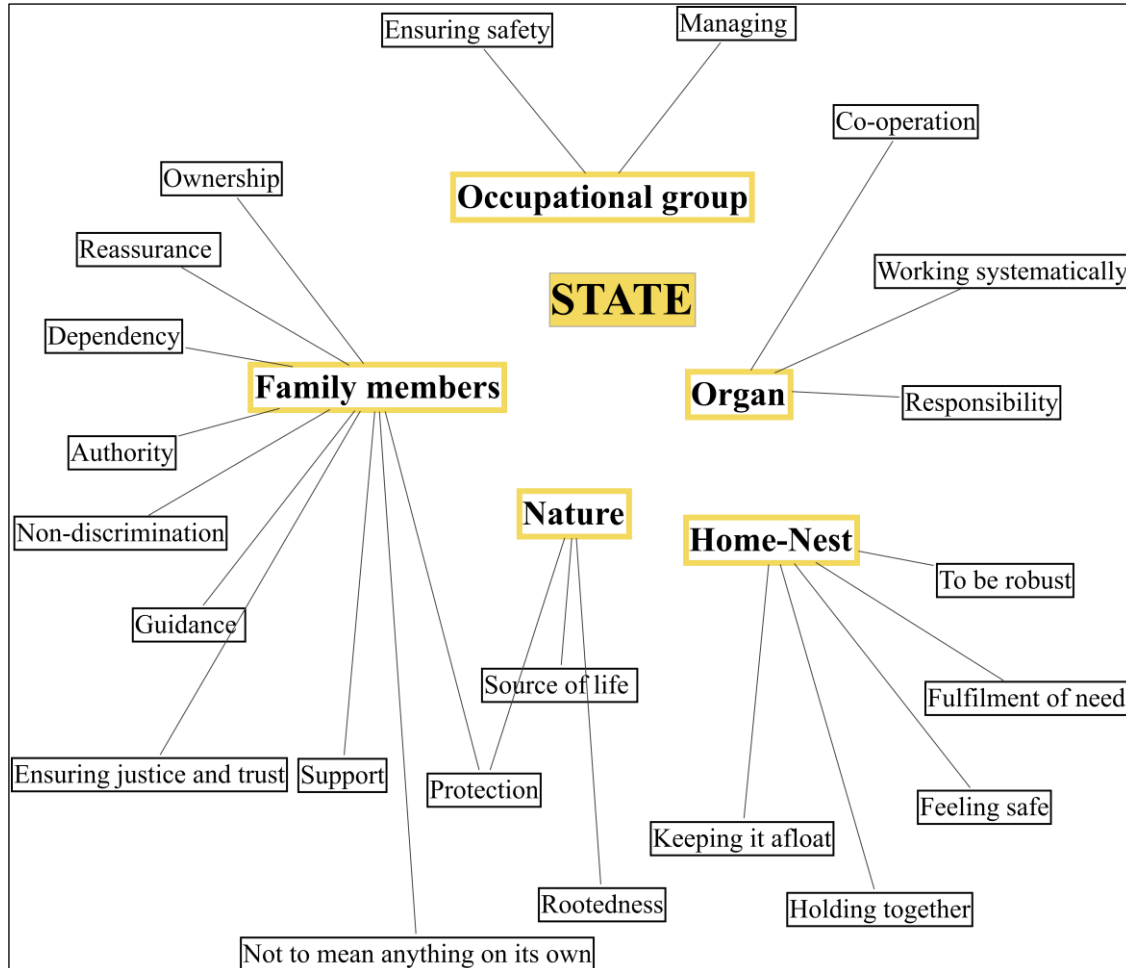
Ensuring safety

Managing

Occupational group

Co-operation

Ownership

Reassurance

STATE

Working systematically

Dependency

Family members

Organ

Responsibility

Authority

Non-discrimination

Nature

Home-Nest

To be robust

Guidance

Source of life

Fulfilment of need

Ensuring justice and trust

Support

Protection

Feeling safe

Keeping it afloat

Rootedness

Holding together

Not to mean anything on its own